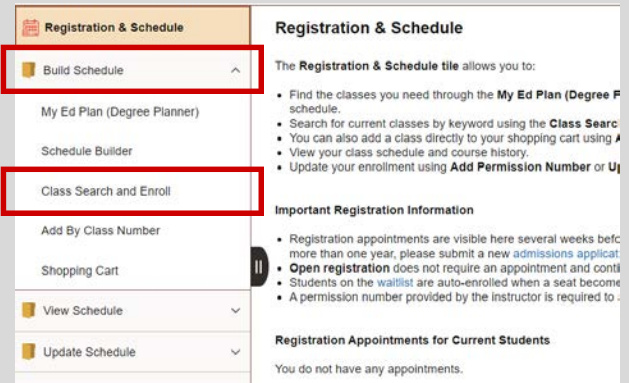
Registration & Schedule

Build Schedule

My Ed Plan (Degree Planner)

Schedule Builder

Class Search and Enroll

Add By Class Number

Shopping Cart

View Schedule

Update Schedule

Registration & Schedule

The **Registration & Schedule tile** allows you to:

- Find the classes you need through the **My Ed Plan (Degree F** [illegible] schedule.
- Search for current classes by keyword using the **Class Searc** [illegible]
- You can also add a class directly to your shopping cart using **A** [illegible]
- View your class schedule and course history.
- Update your enrollment using **Add Permission Number** or **Up** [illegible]

**Important Registration Information**

- Registration appointments are visible here several weeks befo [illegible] more than one year, please submit a new admissions applicat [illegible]
- **Open registration** does not require an appointment and conti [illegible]
- Students on the waitlist are auto-enrolled when a seat become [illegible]
- A permission number provided by the instructor is required to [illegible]

**Registration Appointments for Current Students**

You do not have any appointments.